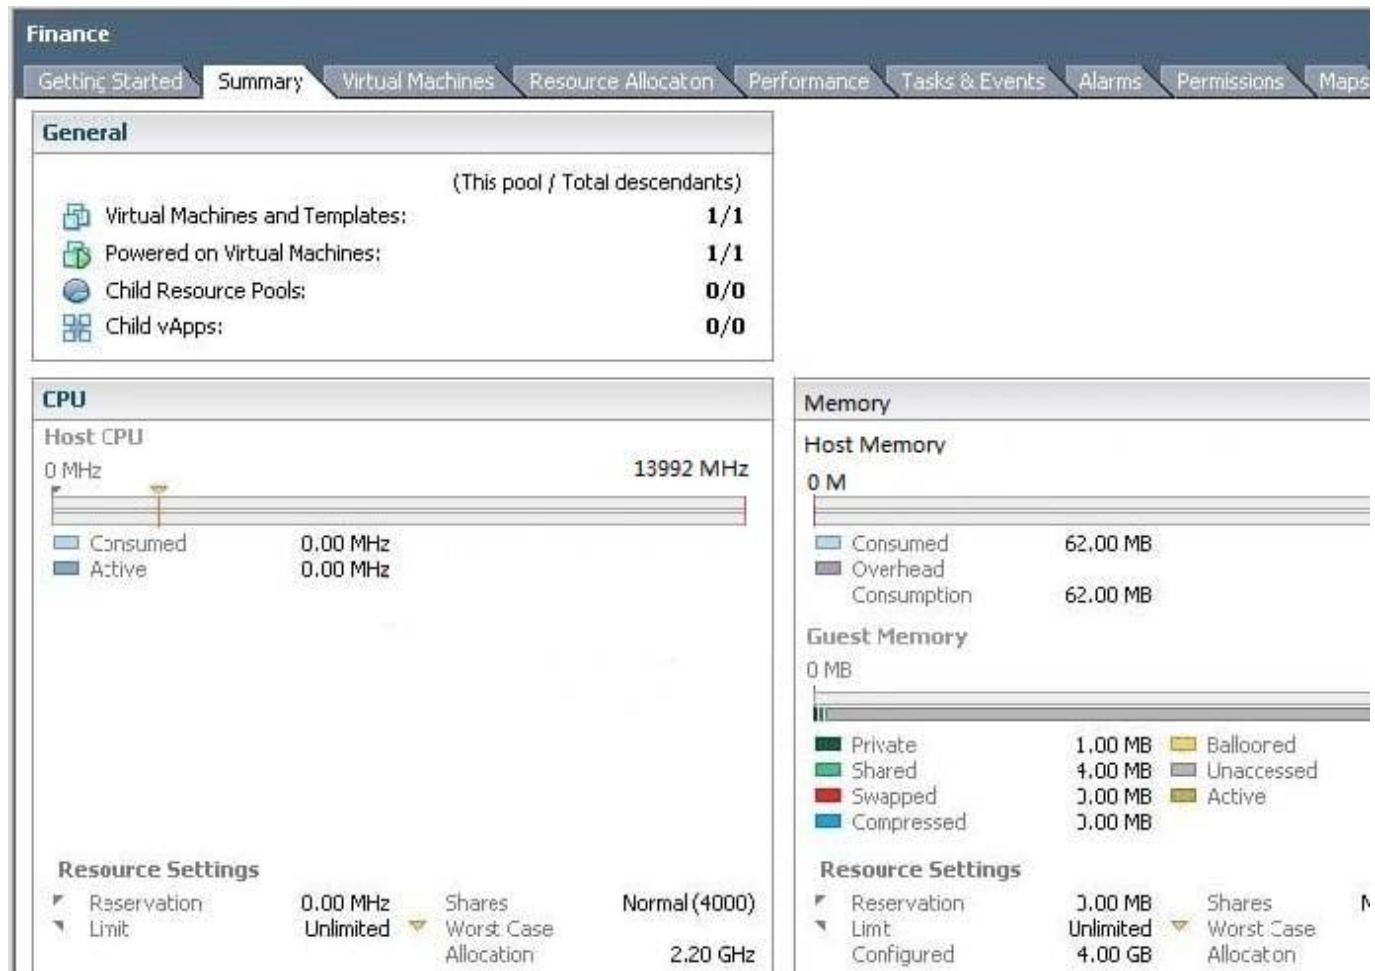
Finance

Getting Started | Summary | Virtual Machines | Resource Allocation | Performance | Tasks & Events | Alarms | Permissions | Maps

General

(This pool / Total descendants)

| | |
|---|---|
| Virtual Machines and Templates: | 1/1 |
| Powered on Virtual Machines: | 1/1 |
| Child Resource Pools: | 0/0 |
| Child vApps: | 0/0 |

CPU

Host CPU

0 MHz 13992 MHz

| | |
|---|---|
| Consumed | 0.00 MHz |
| Active | 0.00 MHz |

Resource Settings

| | | | |
|---|---|---|---|
| Reservation | 0.00 MHz | Shares | Normal (4000) |
| Limit | Unlimited | Worst Case Allocation | 2.20 GHz |

Memory

Host Memory

0 M

| | |
|---|---|
| Consumed | 62.00 MB |
| Overhead Consumption | 62.00 MB |

Guest Memory

0 MB

| | | |
|---|---|---|
| Private | 1.00 MB | Ballooned |
| Shared | 4.00 MB | Unaccessed |
| Swapped | 0.00 MB | Active |
| Compressed | 0.00 MB | |

Resource Settings

| | | |
|---|---|---|
| Reservation | 0.00 MB | Shares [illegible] |
| Limit | Unlimited | Worst Case Allocation |
| Configured | 4.00 GB | |